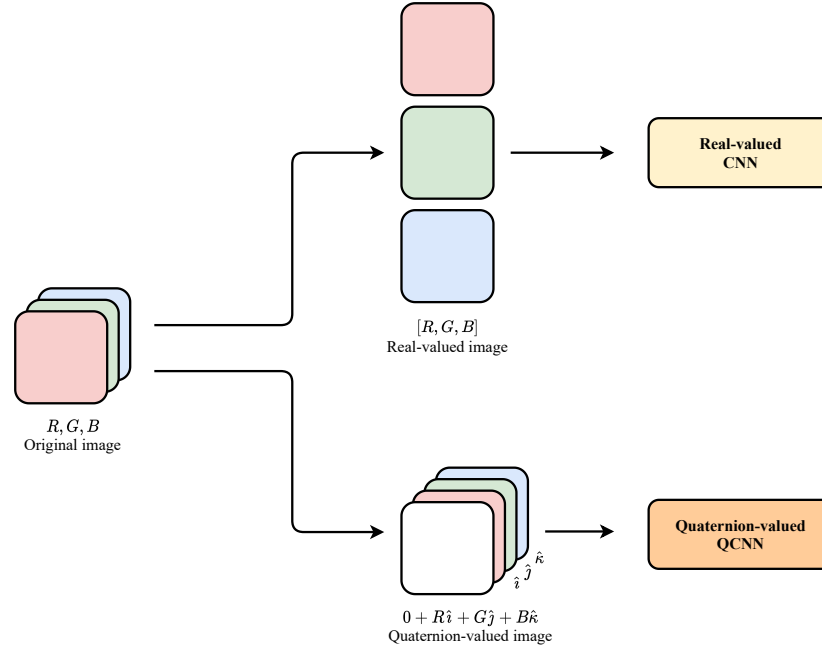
Real-valued CNN

$[R, G, B]$
Real-valued image

$R, G, B$
Original image

Quaternion-valued QCNN

$\hat{\imath}$ $\hat{\jmath}$ $\hat{\kappa}$

$0 + R\hat{\imath} + G\hat{\jmath} + B\hat{\kappa}$
Quaternion-valued image